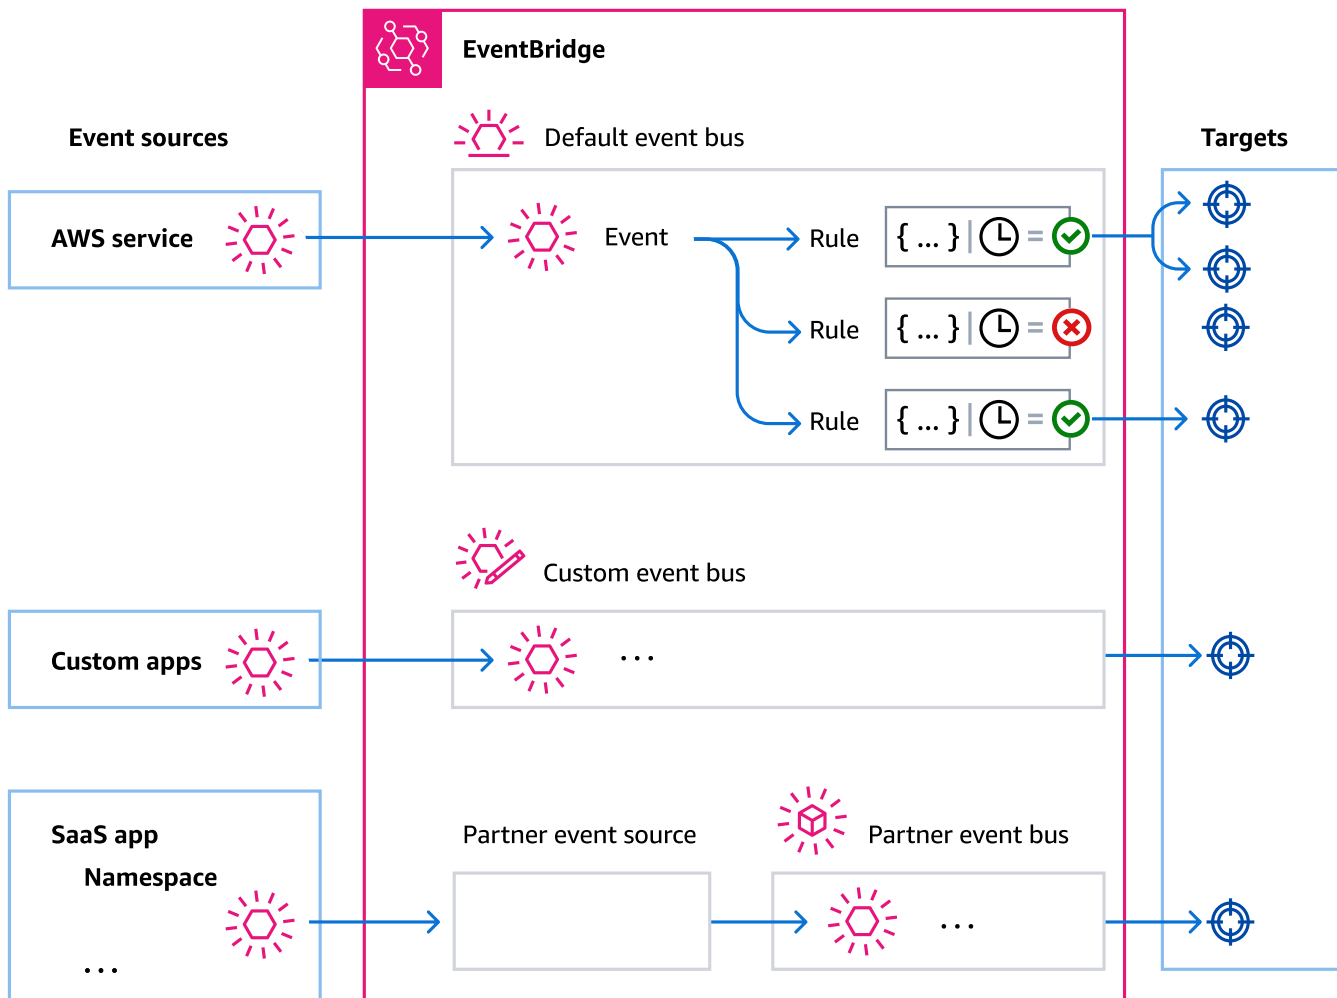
EventBridge

Event sources

Default event bus

Targets

AWS service

Event

Rule

{ ... }

Rule

{ ... }

Rule

{ ... }

Custom event bus

Custom apps

...

SaaS app

Namespace

...

Partner event source

Partner event bus

...